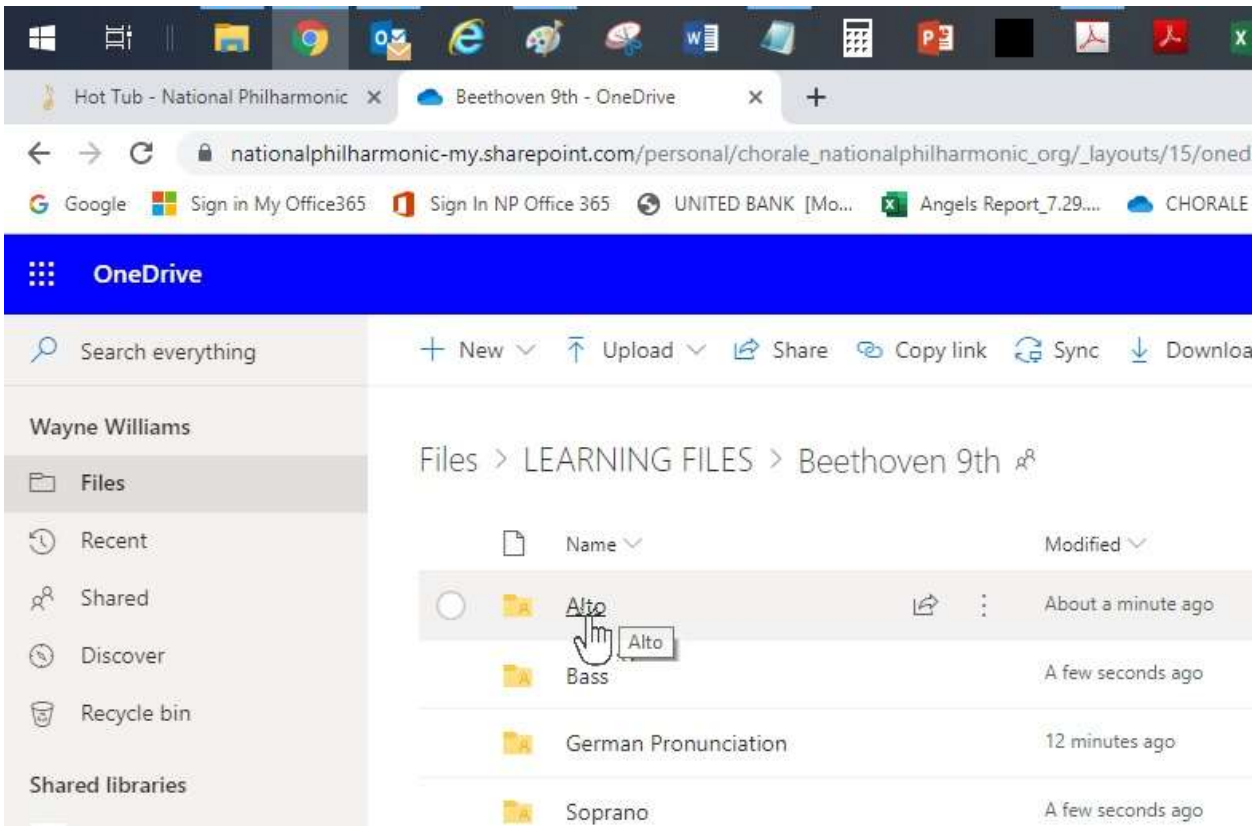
Hot Tub - National Philharmonic ×
Beethoven 9th - OneDrive ×
+

nationalphilharmonic-my.sharepoint.com/personal/chorale_nationalphilharmonic_org/_layouts/15/oned

Google Sign in My Office365 Sign In NP Office 365 UNITED BANK [Mo... Angels Report_7.29.... CHORALE

OneDrive

Search everything

+ New ⌄ Upload ⌄ Share Copy link Sync Downloa

Wayne Williams

Files
Recent
Shared
Discover
Recycle bin

Shared libraries

Files > LEARNING FILES > Beethoven 9th

| Name | Modified |
|---|---|
| Alto | About a minute ago |
| Bass | A few seconds ago |
| German Pronunciation | 12 minutes ago |
| Soprano | A few seconds ago |

Alto